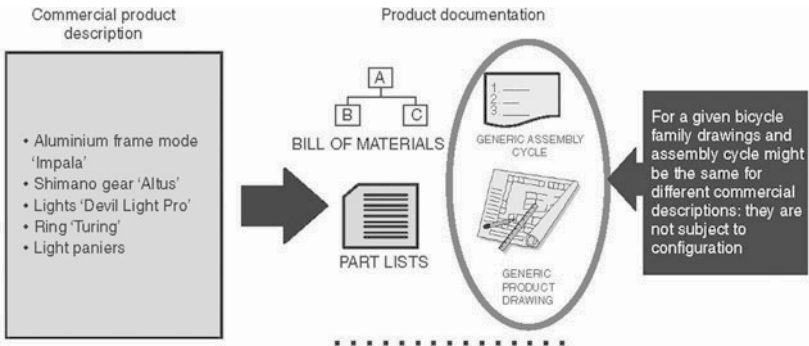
Commercial product description

Product documentation

• Aluminium frame mode 'Impala'
• Shimano gear 'Altus'
• Lights 'Devil Light Pro'
• Ring 'Turing'
• Light paniers

A

B

C

BILL OF MATERIALS

1
2
3

GENERIC ASSEMBLY CYCLE

PART LISTS

GENERIC PRODUCT DRAWING

For a given bicycle family drawings and assembly cycle might be the same for different commercial descriptions: they are not subject to configuration